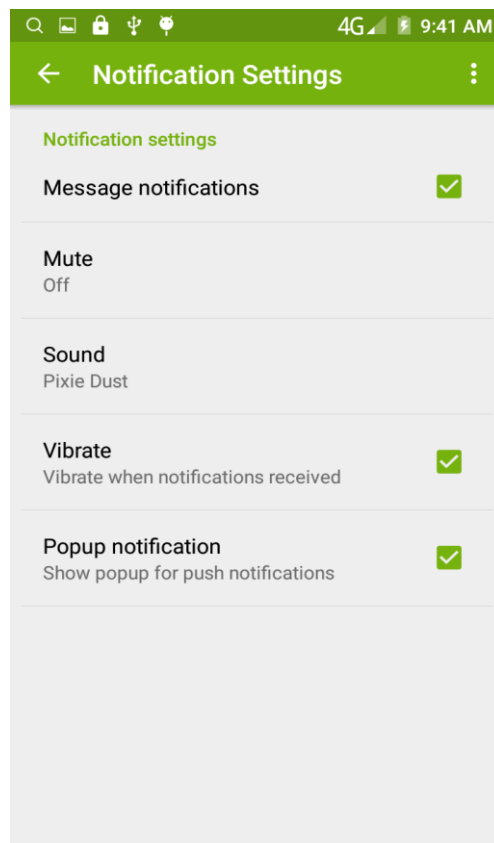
4G 9:41 AM

Notification Settings

Notification settings

Message notifications

Mute
Off

Sound
Pixie Dust

Vibrate
Vibrate when notifications received

Popup notification
Show popup for push notifications